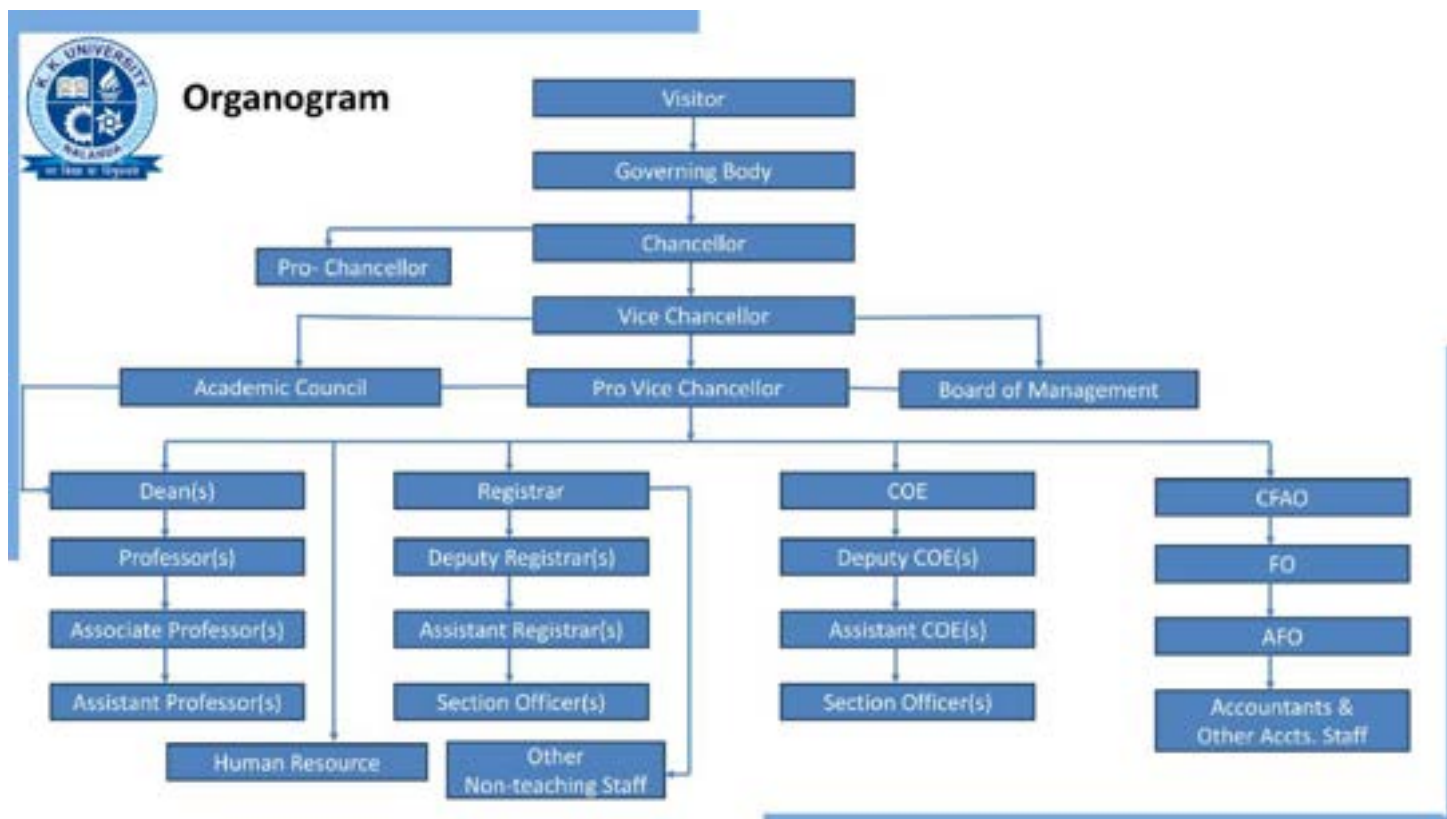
K. K. UNIVERSITY
NALANDA
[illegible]

Organogram

Visitor
Governing Body
Chancellor
Pro- Chancellor
Vice Chancellor
Academic Council
Pro Vice Chancellor
Board of Management

Dean(s)
Professor(s)
Associate Professor(s)
Assistant Professor(s)
Human Resource

Registrar
Deputy Registrar(s)
Assistant Registrar(s)
Section Officer(s)
Other Non-teaching Staff

COE
Deputy COE(s)
Assistant COE(s)
Section Officer(s)

CFAO
FO
AFO
Accountants & Other Accts. Staff